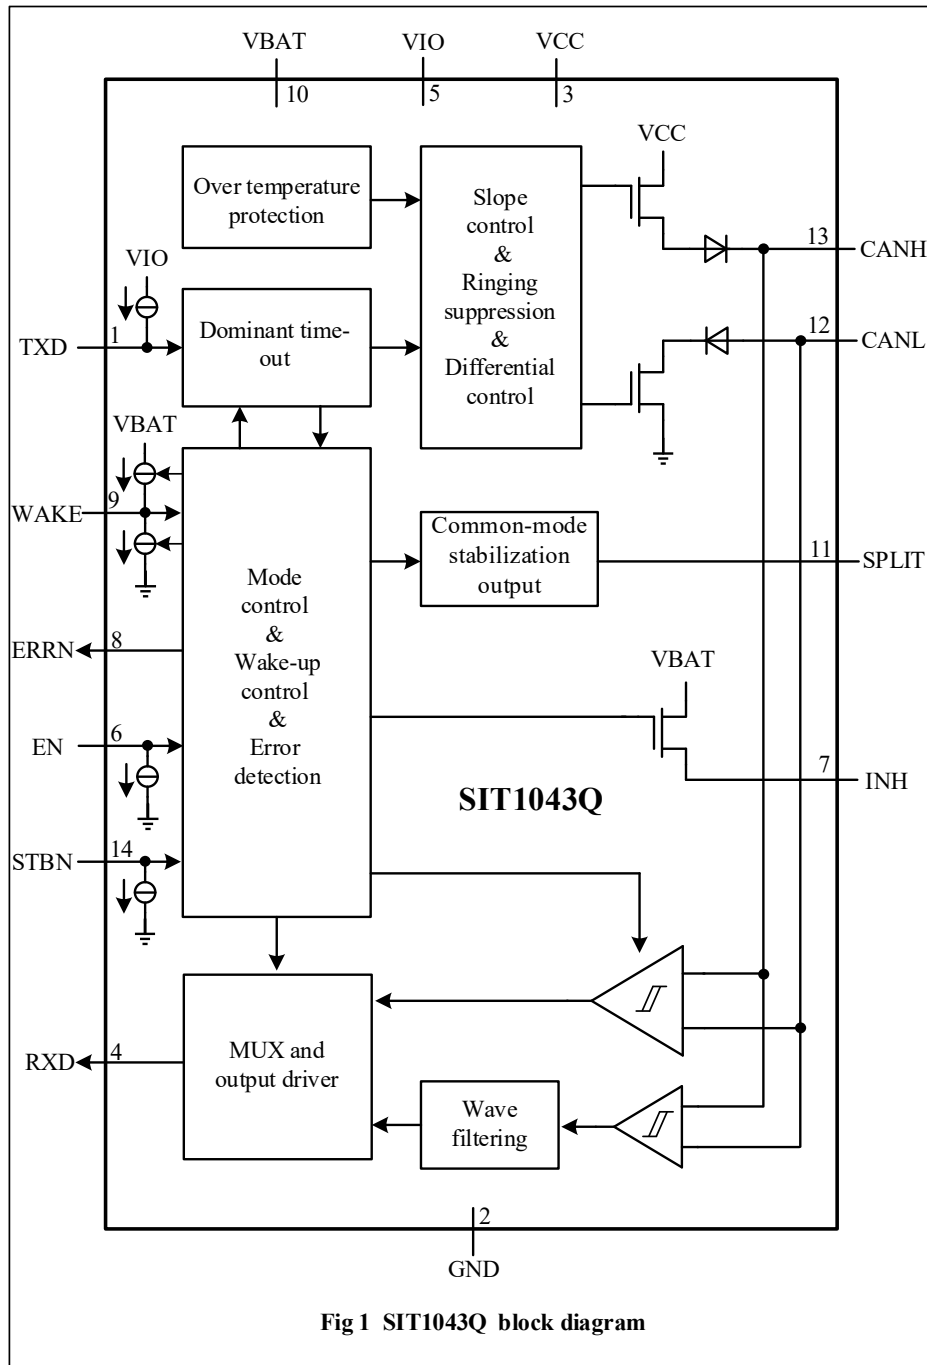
VBAT
10
VIO
5
VCC
3

Over temperature protection

Slope control & Ringing suppression & Differential control

VCC

13 CANH

12 CANL

VIO

TXD 1

Dominant time-out

VBAT

WAKE 9

Common-mode stabilization output

11 SPLIT

Mode control & Wake-up control & Error detection

ERRN 8

VBAT

EN 6

7 INH

SIT1043Q

STBN 14

MUX and output driver

RXD 4

Wave filtering

2
GND

Fig 1 SIT1043Q block diagram